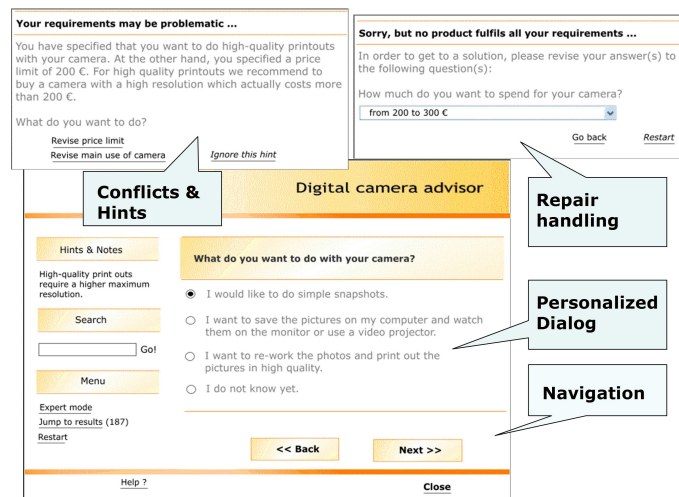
Your requirements may be problematic ...

You have specified that you want to do high-quality printouts with your camera. At the other hand, you specified a price limit of 200 €. For high quality printouts we recommend to buy a camera with a high resolution which actually costs more than 200 €.

What do you want to do?

Revise price limit
Revise main use of camera
Ignore this hint

Sorry, but no product fulfils all your requirements ...

In order to get to a solution, please revise your answer(s) to the following question(s):

How much do you want to spend for your camera?

from 200 to 300 €

Go back
Restart

Conflicts & Hints

Repair handling

Digital camera advisor

Hints & Notes

High-quality print outs require a higher maximum resolution.

Search

Go!

Menu

Expert mode
Jump to results (187)
Restart

What do you want to do with your camera?

I would like to do simple snapshots.

I want to save the pictures on my computer and watch them on the monitor or use a video projector.

I want to re-work the photos and print out the pictures in high quality.

I do not know yet.

Personalized Dialog

Navigation

<< Back
Next >>

Help ?
Close